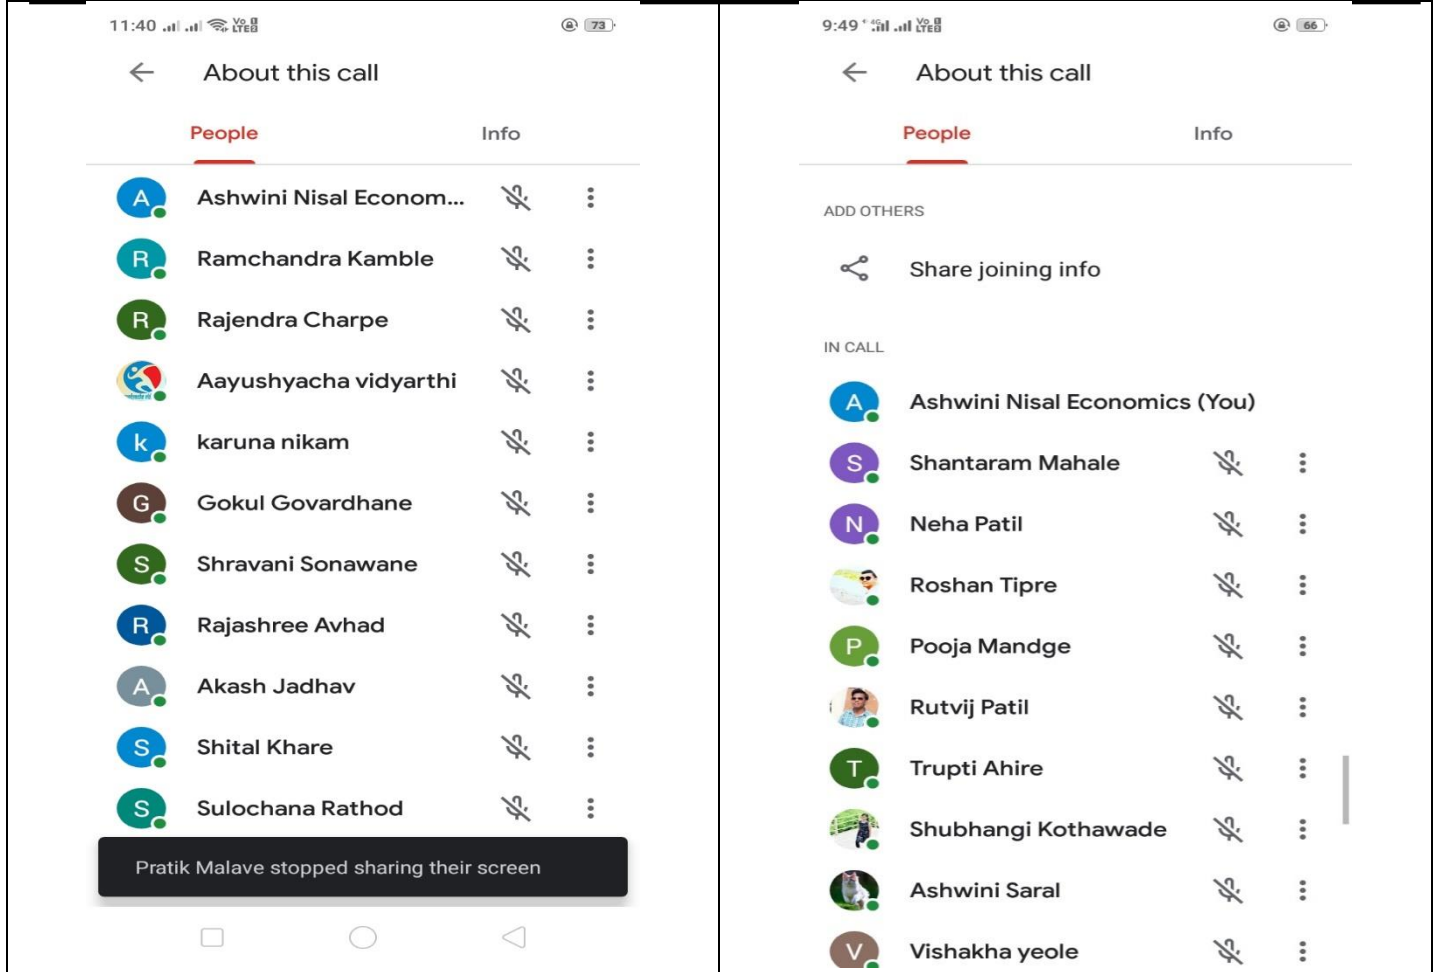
11:40 Vo LTE 73

About this call

People Info

A Ashwini Nisal Econom...

R Ramchandra Kamble

R Rajendra Charpe

Aayushyacha vidyarthi

k karuna nikam

G Gokul Govardhane

S Shravani Sonawane

R Rajashree Avhad

A Akash Jadhav

S Shital Khare

S Sulochana Rathod

Pratik Malave stopped sharing their screen

9:49 Vo LTE 66

About this call

People Info

ADD OTHERS

Share joining info

IN CALL

A Ashwini Nisal Economics (You)

S Shantaram Mahale

N Neha Patil

Roshan Tipre

P Pooja Mandge

Rutvij Patil

T Trupti Ahire

Shubhangi Kothawade

Ashwini Saral

V Vishakha yeole